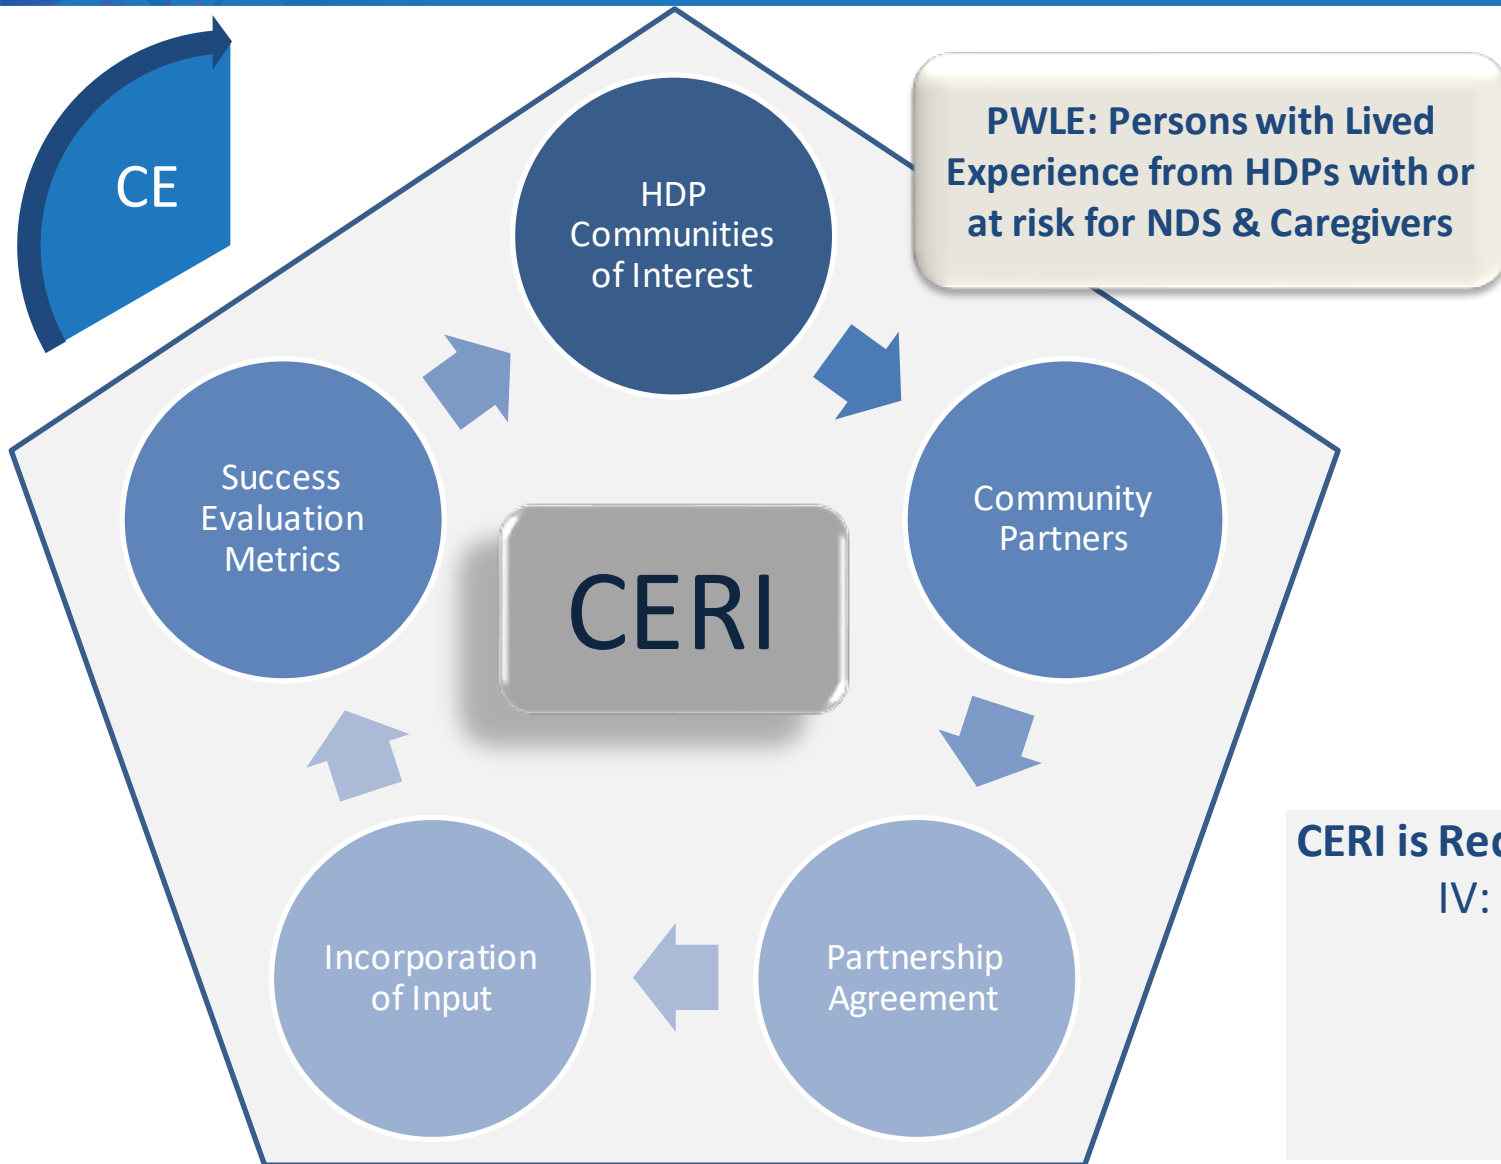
CE

HDP Communities of Interest

PWLE: Persons with Lived Experience from HDPs with or at risk for NDS & Caregivers

Community Partners

Partnership Agreement

Incorporation of Input

Success Evaluation Metrics

CERI

CERI is Re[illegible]
IV: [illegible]